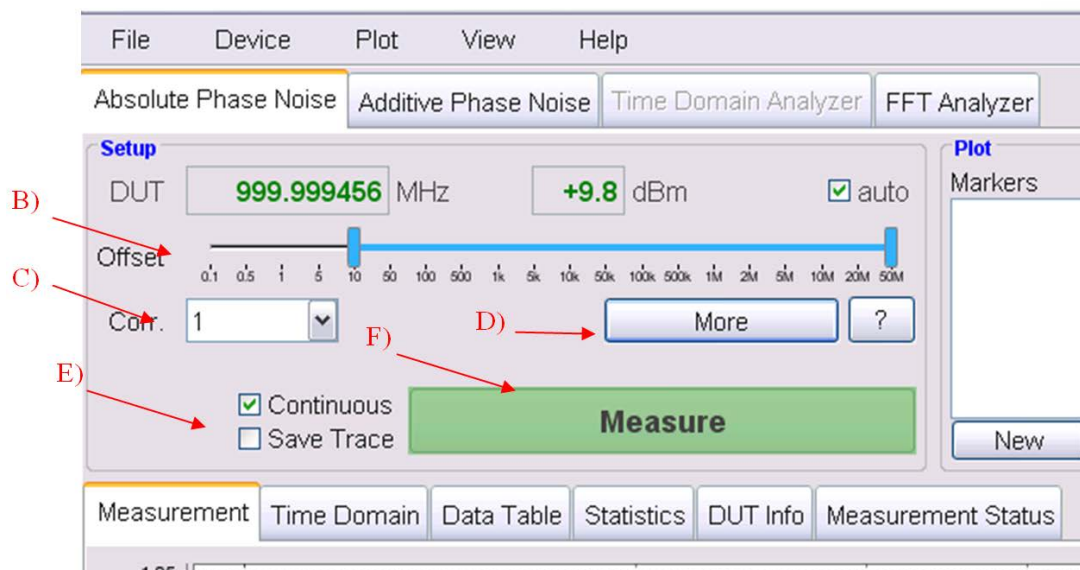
File Device Plot View Help

Absolute Phase Noise | Additive Phase Noise | Time Domain Analyzer | FFT Analyzer

Setup

DUT 999.999456 MHz +9.8 dBm ☑ auto

B)

Offset

0.1 0.5 1 5 10 50 100 500 1k 5k 10k 50k 100k 500k 1M 2M 5M 10M 20M 50M

C)

Corr. 1

D)

More ?

F)

E)

☑ Continuous
☐ Save Trace

Measure

Plot

Markers

New

Measurement | Time Domain | Data Table | Statistics | DUT Info | Measurement Status